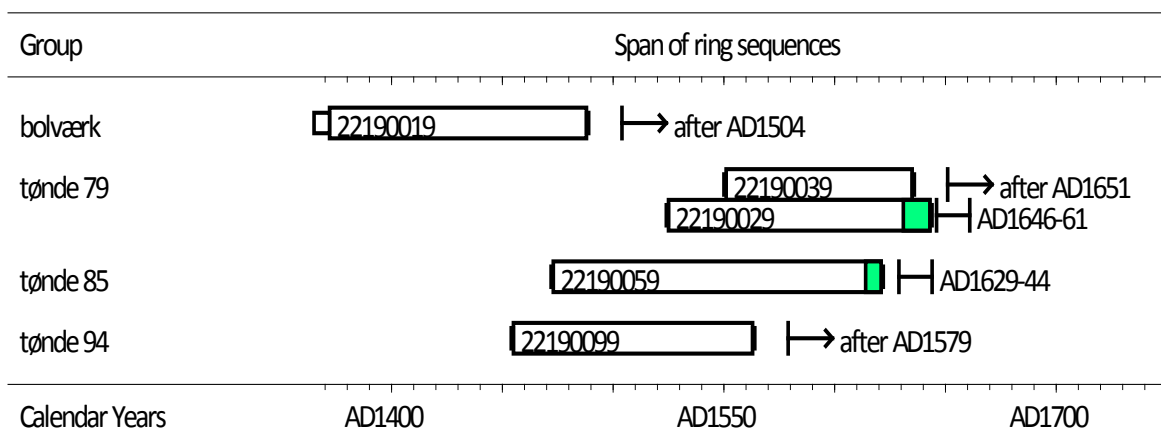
Group

Span of ring sequences

bolværk

22190019

after AD1504

tønde 79

22190039

after AD1651

22190029

AD1646-61

tønde 85

22190059

AD1629-44

tønde 94

22190099

after AD1579

Calendar Years

AD1400

AD1550

AD1700